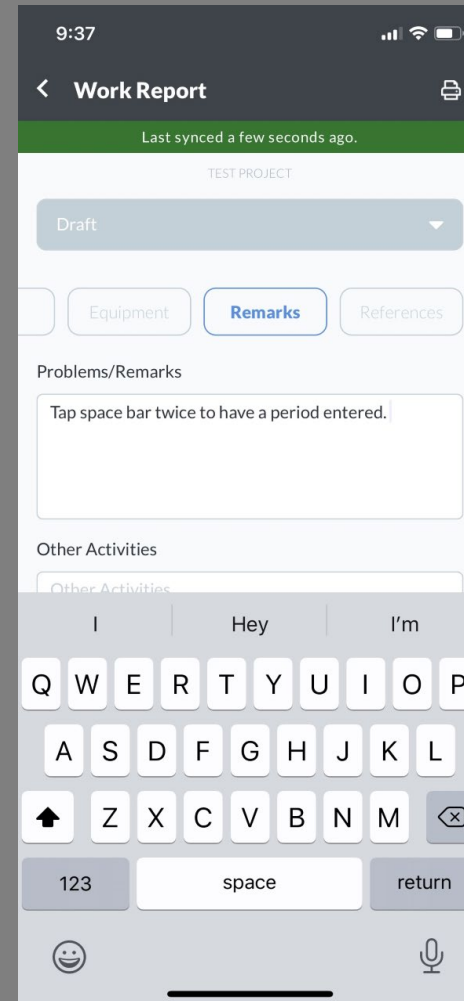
9:37

Work Report

Last synced a few seconds ago.

TEST PROJECT

Draft

Equipment
Remarks
References

Problems/Remarks

Tap space bar twice to have a period entered.

Other Activities

Other Activities

I
Hey
I'm

Q W E R T Y U I O P
A S D F G H J K L
Z X C V B N M
123
space
return